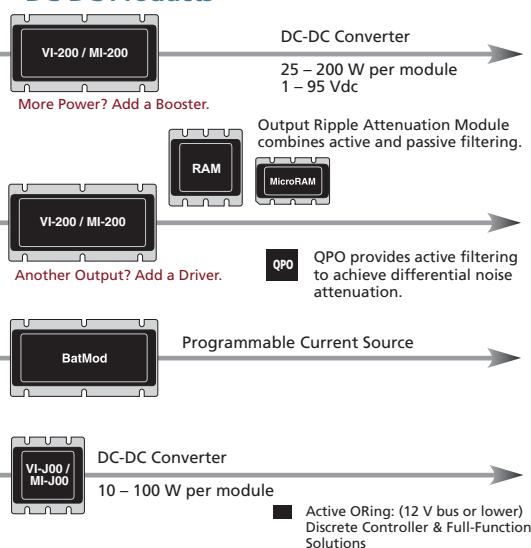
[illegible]

VI-200 / MI-200

DC-DC Converter

25 – 200 W per module
1 – 95 Vdc

More Power? Add a Booster.

Output Ripple Attenuation Module combines active and passive filtering.

RAM

MicroRAM

VI-200 / MI-200

QPO

QPO provides active filtering to achieve differential noise attenuation.

Another Output? Add a Driver.

BatMod

Programmable Current Source

VI-J00 / MI-J00

DC-DC Converter

10 – 100 W per module

Active ORing: (12 V bus or lower) Discrete Controller & Full-Function Solutions